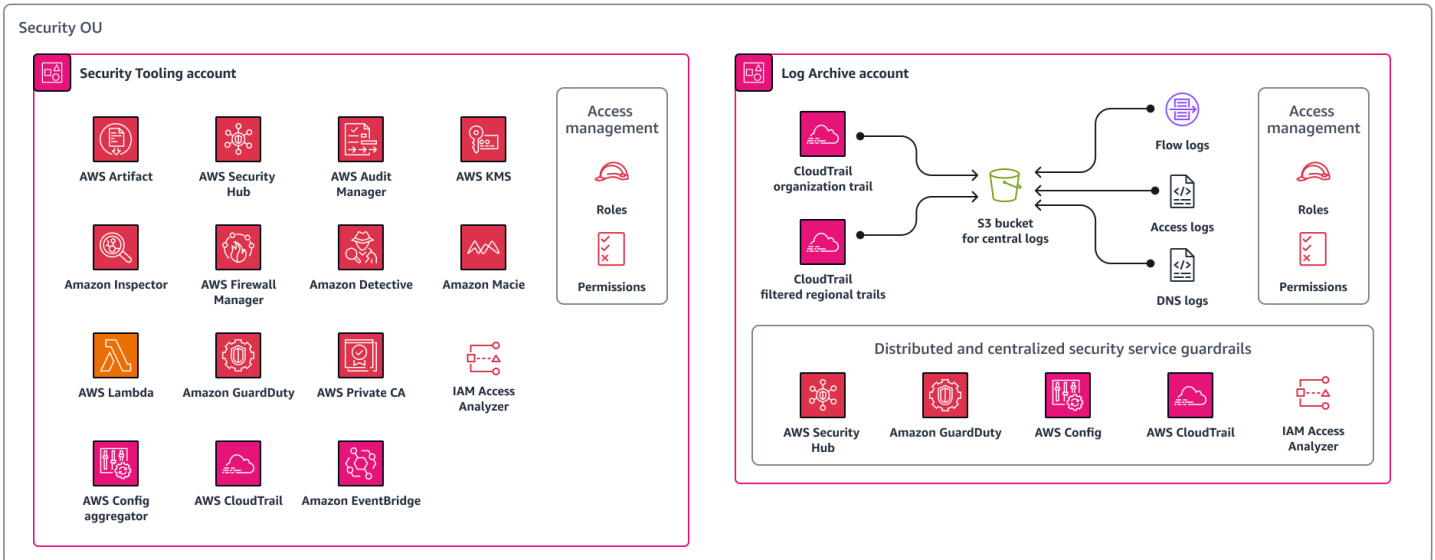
Security OU

Security Tooling account

AWS Artifact
AWS Security Hub
AWS Audit Manager
AWS KMS
Amazon Inspector
AWS Firewall Manager
Amazon Detective
Amazon Macie
AWS Lambda
Amazon GuardDuty
AWS Private CA
IAM Access Analyzer
AWS Config aggregator
AWS CloudTrail
Amazon EventBridge

Access management
Roles
Permissions

Log Archive account

CloudTrail organization trail
CloudTrail filtered regional trails
S3 bucket for central logs
Flow logs
Access logs
DNS logs

Access management
Roles
Permissions

Distributed and centralized security service guardrails
AWS Security Hub
Amazon GuardDuty
AWS Config
AWS CloudTrail
IAM Access Analyzer